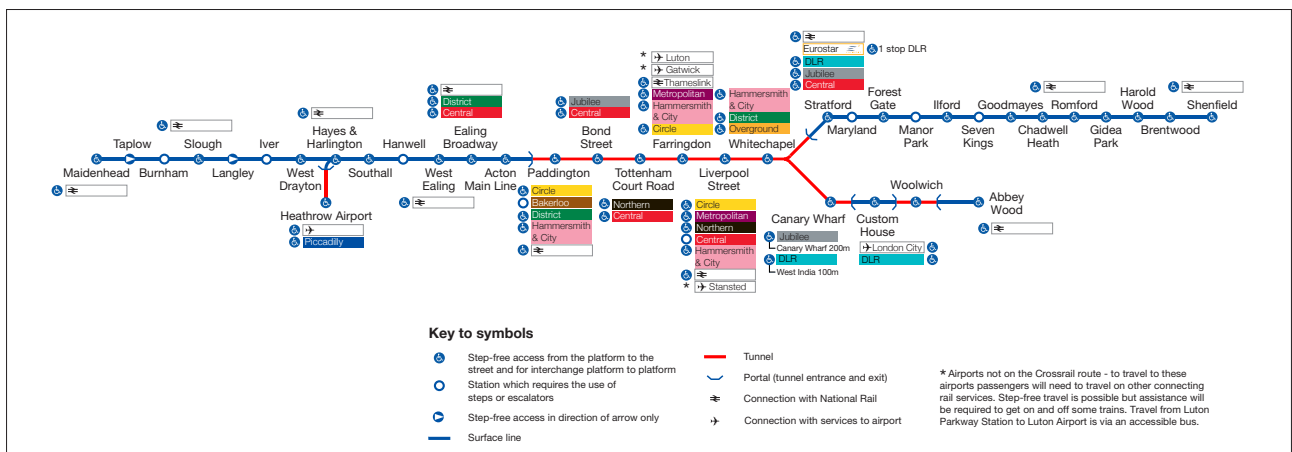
Maidenhead
Taplow
Burnham
Slough
Langley
Iver
West Drayton
Hayes & Harlington
Heathrow Airport
Piccadilly
Southall
Hanwell
West Ealing
Ealing Broadway
District
Central
Acton Main Line
Paddington
Circle
Bakerloo
District
Hammersmith & City
Bond Street
Jubilee
Central
Tottenham Court Road
Northern
Central
Farringdon
* Luton
* Gatwick
Thameslink
Metropolitan
Hammersmith & City
Circle
Liverpool Street
Circle
Metropolitan
Northern
Central
Hammersmith & City
* Stansted
Whitechapel
Hammersmith & City
District
Overground
Stratford
Eurostar
1 stop DLR
DLR
Jubilee
Central
Maryland
Forest Gate
Manor Park
Ilford
Seven Kings
Goodmayes
Chadwell Heath
Romford
Gidea Park
Harold Wood
Brentwood
Shenfield
Canary Wharf
Jubilee
Canary Wharf 200m
DLR
West India 100m
Custom House
London City
DLR
Woolwich
Abbey Wood

Key to symbols
Step-free access from the platform to the street and for interchange platform to platform
Station which requires the use of steps or escalators
Step-free access in direction of arrow only
Surface line
Tunnel
Portal (tunnel entrance and exit)
Connection with National Rail
Connection with services to airport
* Airports not on the Crossrail route - to travel to these airports passengers will need to travel on other connecting rail services. Step-free travel is possible but assistance will be required to get on and off some trains. Travel from Luton Parkway Station to Luton Airport is via an accessible bus.